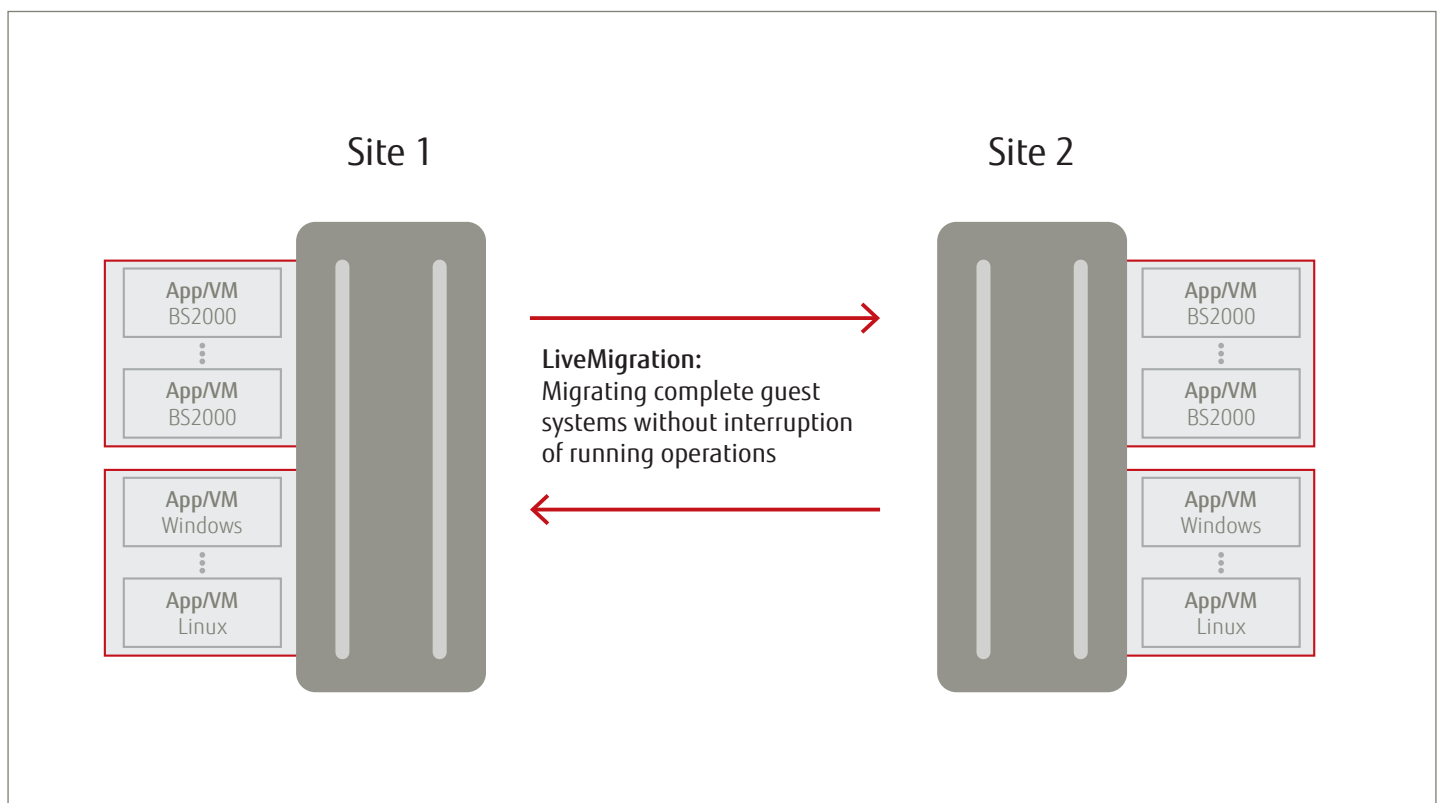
Site 1

App/VM
BS2000

App/VM
BS2000

App/VM
Windows

App/VM
Linux

LiveMigration:
Migrating complete guest systems without interruption of running operations

Site 2

App/VM
BS2000

App/VM
BS2000

App/VM
Windows

App/VM
Linux